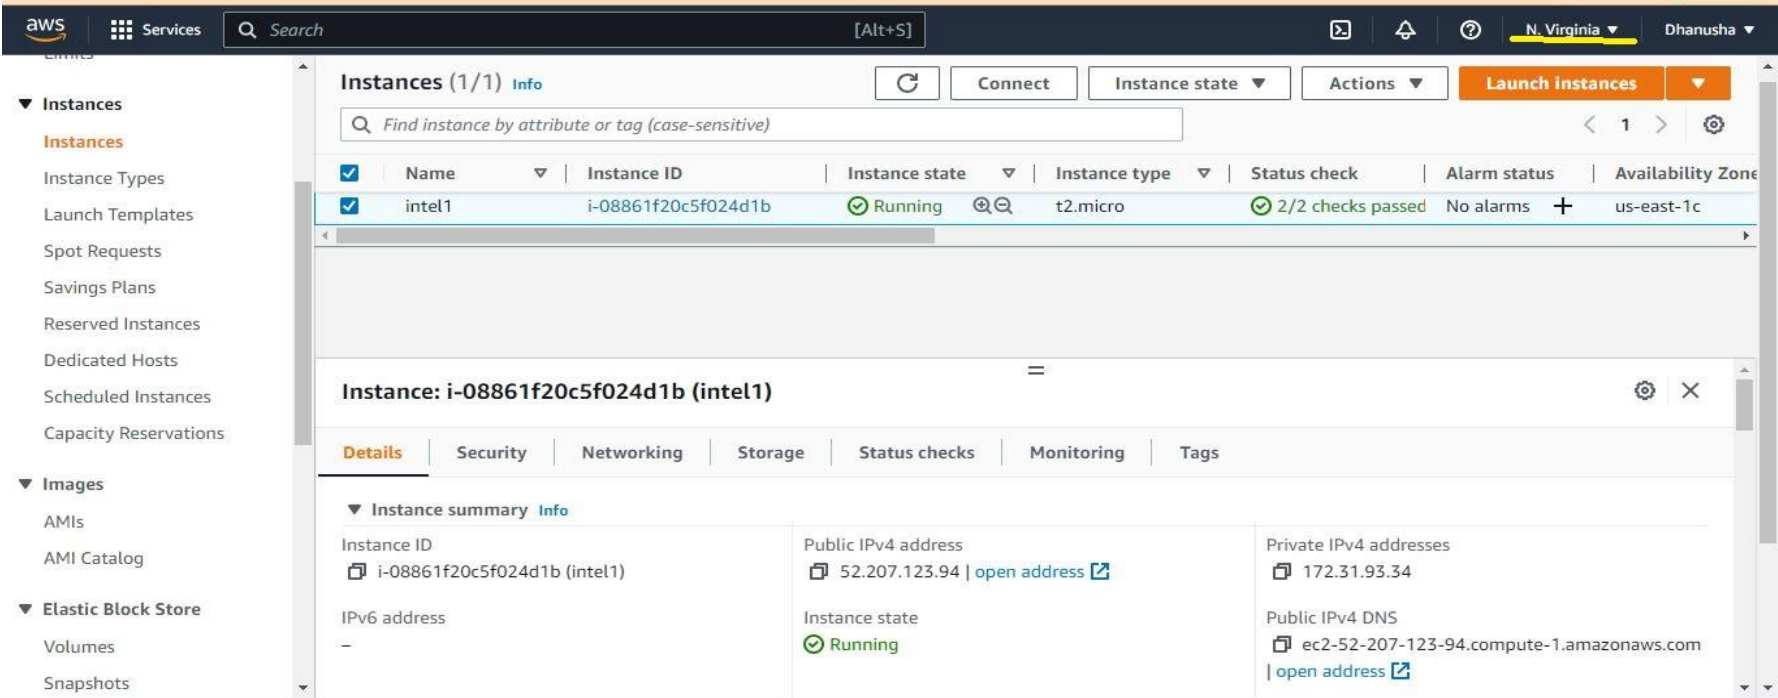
aws Services Search [Alt+S] N. Virginia ▼ Dhanusha ▼

▼ Instances
Instances
Instance Types
Launch Templates
Spot Requests
Savings Plans
Reserved Instances
Dedicated Hosts
Scheduled Instances
Capacity Reservations

▼ Images
AMIs
AMI Catalog

▼ Elastic Block Store
Volumes
Snapshots

Instances (1/1) Info
Connect Instance state ▼ Actions ▼ Launch instances ▼

Find instance by attribute or tag (case-sensitive)

1

| | Name | Instance ID | Instance state | Instance type | Status check | Alarm status | Availability Zone |
|---|---|---|---|---|---|---|---|
| ☑ | intel1 | i-08861f20c5f024d1b | Running | t2.micro | 2/2 checks passed | No alarms + | us-east-1c |

Instance: i-08861f20c5f024d1b (intel1)

Details Security Networking Storage Status checks Monitoring Tags

▼ Instance summary Info

Instance ID
i-08861f20c5f024d1b (intel1)

Public IPv4 address
52.207.123.94 | open address

Private IPv4 addresses
172.31.93.34

IPv6 address
–

Instance state
Running

Public IPv4 DNS
ec2-52-207-123-94.compute-1.amazonaws.com
| open address